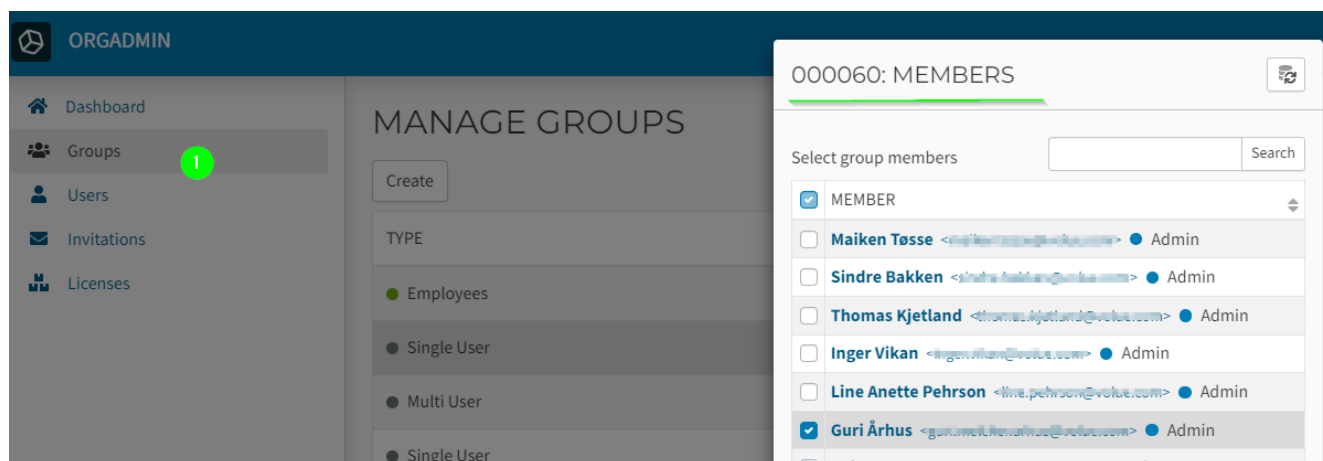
ORGADMIN

Dashboard
Groups
1
Users
Invitations
Licenses

MANAGE GROUPS

Create

| TYPE |
|---|
| Employees |
| Single User |
| Multi User |
| Single User |

000060: MEMBERS

Select group members
Search

| | MEMBER |
|---|---|
| | Maiken Tøsse <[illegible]> Admin |
| | Sindre Bakken <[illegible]> Admin |
| | Thomas Kjetland <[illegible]> Admin |
| | Inger Vikan <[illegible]> Admin |
| | Line Anette Pehrson <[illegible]> Admin |
| | Guri Århus <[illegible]> Admin |